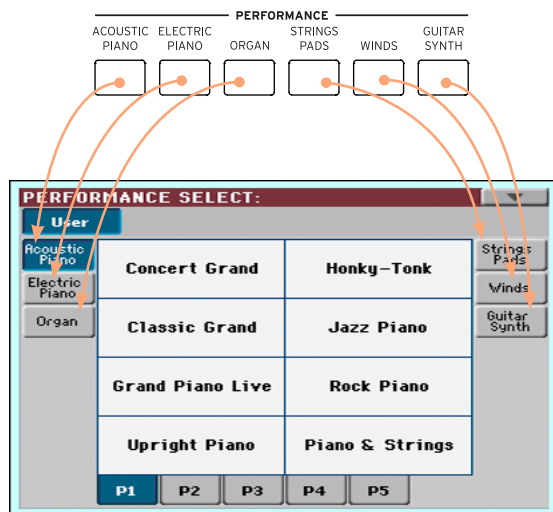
PERFORMANCE

ACOUSTIC PIANO
ELECTRIC PIANO
ORGAN
STRINGS PADS
WINDS
GUITAR SYNTH

PERFORMANCE SELECT:

User

Acoustic Piano
Electric Piano
Organ

| Concert Grand | Honky-Tonk |
|---|---|
| Classic Grand | Jazz Piano |
| Grand Piano Live | Rock Piano |
| Upright Piano | Piano & Strings |

Strings Pads
Winds
Guitar Synth

P1
P2
P3
P4
P5